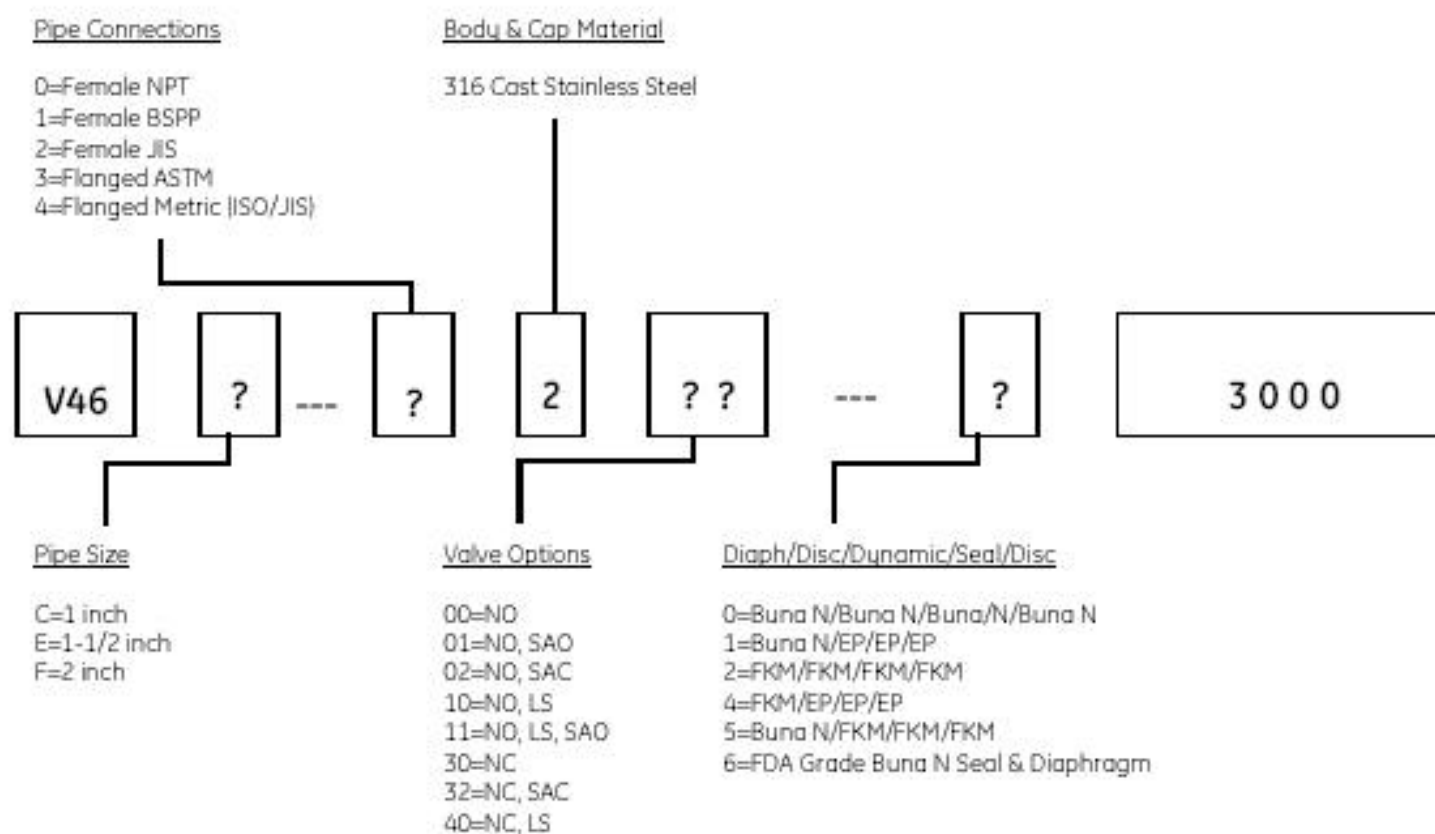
Pipe Connections

0=Female NPT
1=Female BSPP
2=Female JIS
3=Flanged ASTM
4=Flanged Metric (ISO/JIS)

Body & Cap Material

316 Cast Stainless Steel

V46

?

---

?

2

? ?

---

?

3000

Pipe Size

C=1 inch
E=1-1/2 inch
F=2 inch

Valve Options

00=NO
01=NO, SAO
02=NO, SAC
10=NO, LS
11=NO, LS, SAO
30=NC
32=NC, SAC
40=NC, LS

Diaph/Disc/Dynamic/Seal/Disc

0=Buna N/Buna N/Buna/N/Buna N
1=Buna N/EP/EP/EP
2=FKM/FKM/FKM/FKM
4=FKM/EP/EP/EP
5=Buna N/FKM/FKM/FKM
6=FDA Grade Buna N Seal & Diaphragm